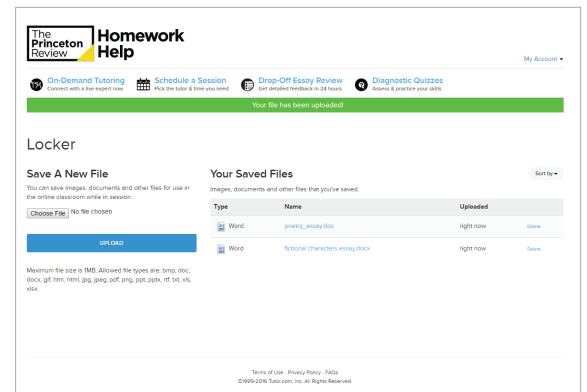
The Princeton Review Homework Help

My Account ▾

On-Demand Tutoring
Connect with a live expert now

Schedule a Session
Pick the tutor & time you need

Drop-Off Essay Review
Get detailed feedback in 24 hours

Diagnostic Quizzes
Assess & practice your skills

Your file has been uploaded!

Locker

Save A New File

You can save images, documents and other files for use in the online classroom while in session.

Choose File No file chosen

UPLOAD

Maximum file size is 1MB. Allowed file types are: bmp, doc, docx, gif, htm, html, jpg, jpeg, pdf, png, ppt, pptx, rtf, txt, xls, xlsx.

Your Saved Files

Images, documents and other files that you've saved.

Sort by ▾

| Type | Name | Uploaded | |
|---|---|---|---|
| Word | poetry_essay.doc | right now | Delete |
| Word | fictional characters essay.docx | right now | Delete |

Terms of Use · Privacy Policy · FAQs
©1999-2016 Tutor.com, Inc. All Rights Reserved.